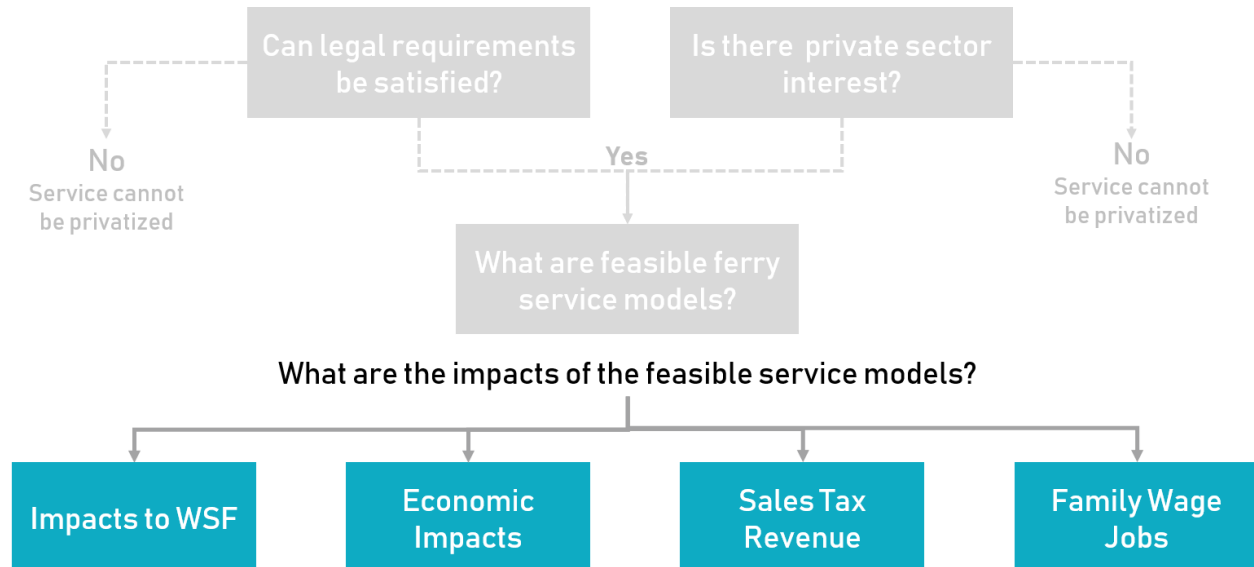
Can legal requirements be satisfied?

Is there private sector interest?

No
Service cannot be privatized

Yes

No
Service cannot be privatized

What are feasible ferry service models?

What are the impacts of the feasible service models?

Impacts to WSF

Economic Impacts

Sales Tax Revenue

Family Wage Jobs